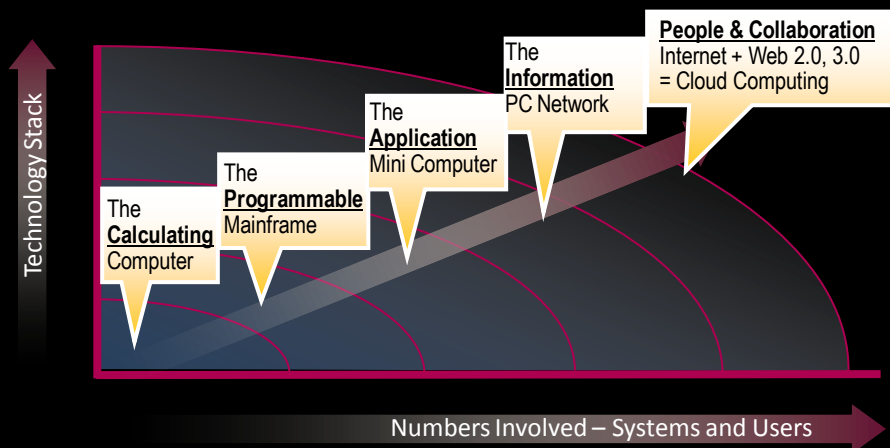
Technology Stack

The
Calculating
Computer

The
Programmable
Mainframe

The
Application
Mini Computer

The
Information
PC Network

People & Collaboration
Internet + Web 2.0, 3.0
= Cloud Computing

Numbers Involved – Systems and Users